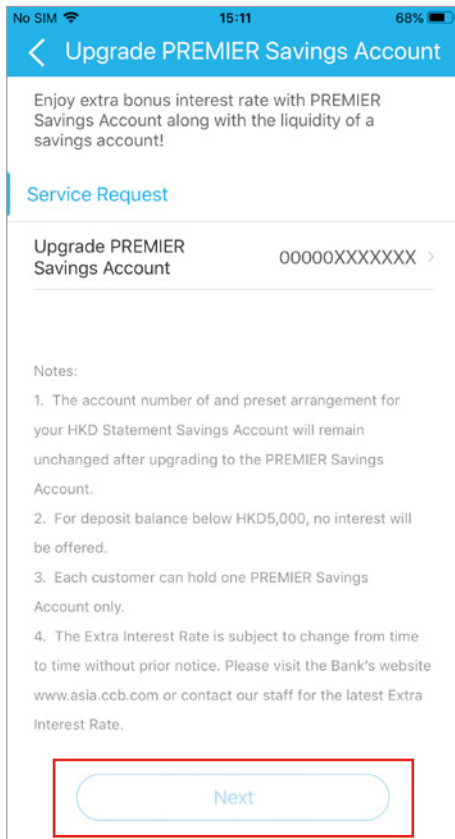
No SIM 15:11 68%

Upgrade PREMIER Savings Account

Enjoy extra bonus interest rate with PREMIER Savings Account along with the liquidity of a savings account!

Service Request

Upgrade PREMIER Savings Account 00000XXXXXXX

Notes:
1. The account number of and preset arrangement for your HKD Statement Savings Account will remain unchanged after upgrading to the PREMIER Savings Account.
2. For deposit balance below HKD5,000, no interest will be offered.
3. Each customer can hold one PREMIER Savings Account only.
4. The Extra Interest Rate is subject to change from time to time without prior notice. Please visit the Bank's website www.asia.ccb.com or contact our staff for the latest Extra Interest Rate.

Next